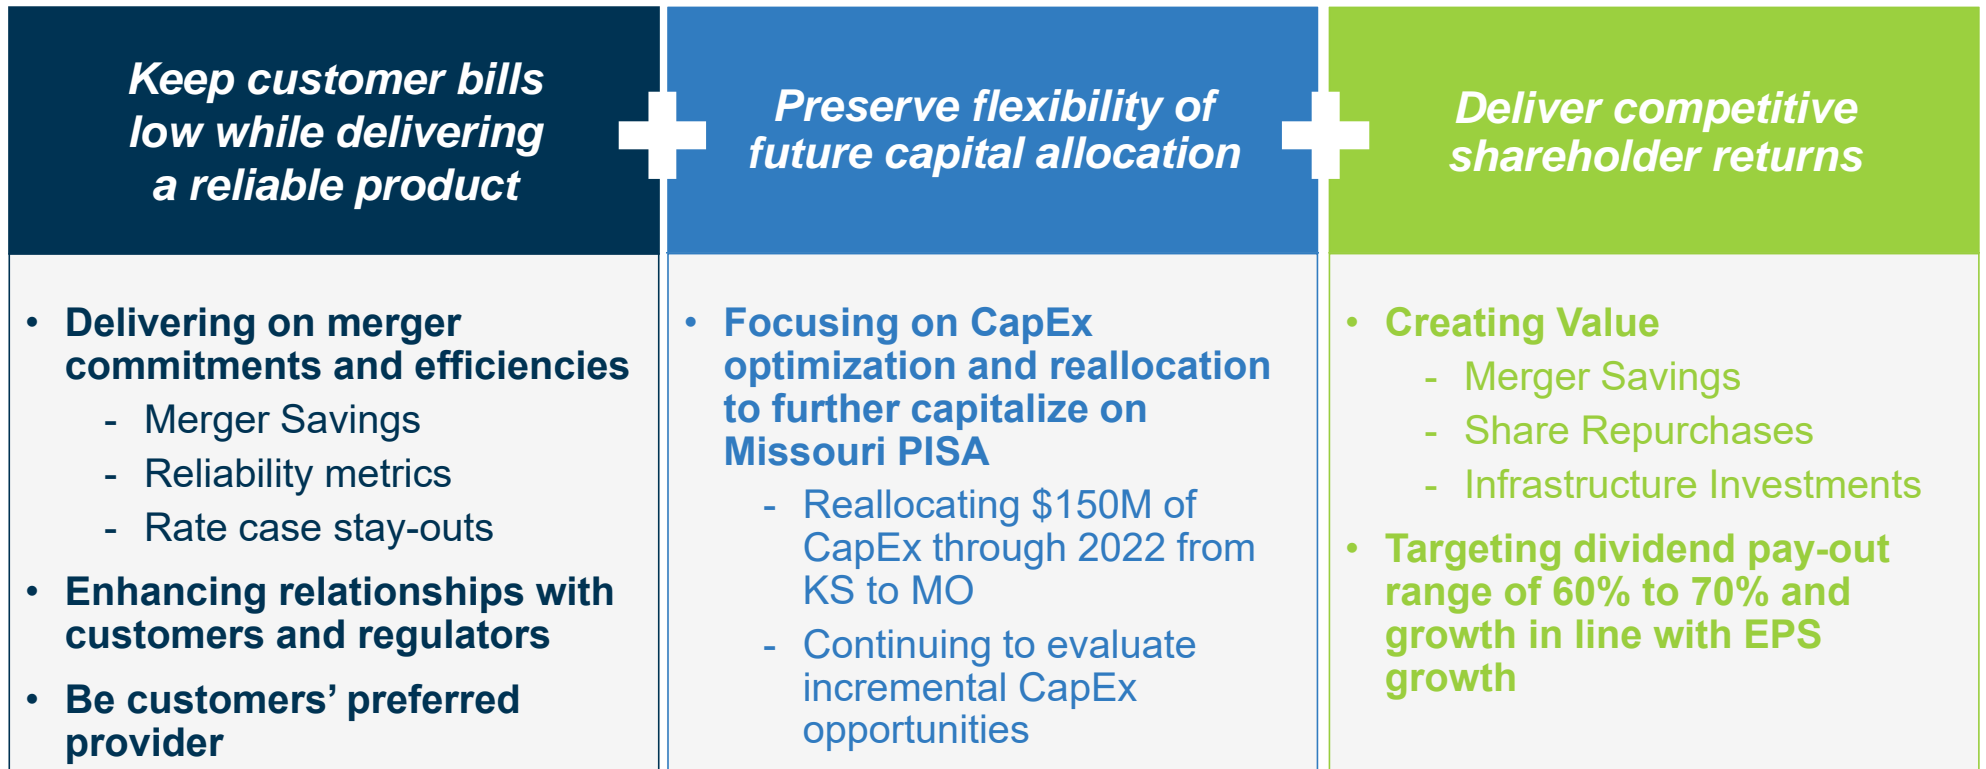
Keep customer bills low while delivering a reliable product

Preserve flexibility of future capital allocation

Deliver competitive shareholder returns

• Delivering on merger commitments and efficiencies
- Merger Savings
- Reliability metrics
- Rate case stay-outs

• Enhancing relationships with customers and regulators

• Be customers' preferred provider

• Focusing on CapEx optimization and reallocation to further capitalize on Missouri PISA
- Reallocating $150M of CapEx through 2022 from KS to MO
- Continuing to evaluate incremental CapEx opportunities

• Creating Value
- Merger Savings
- Share Repurchases
- Infrastructure Investments

• Targeting dividend pay-out range of 60% to 70% and growth in line with EPS growth